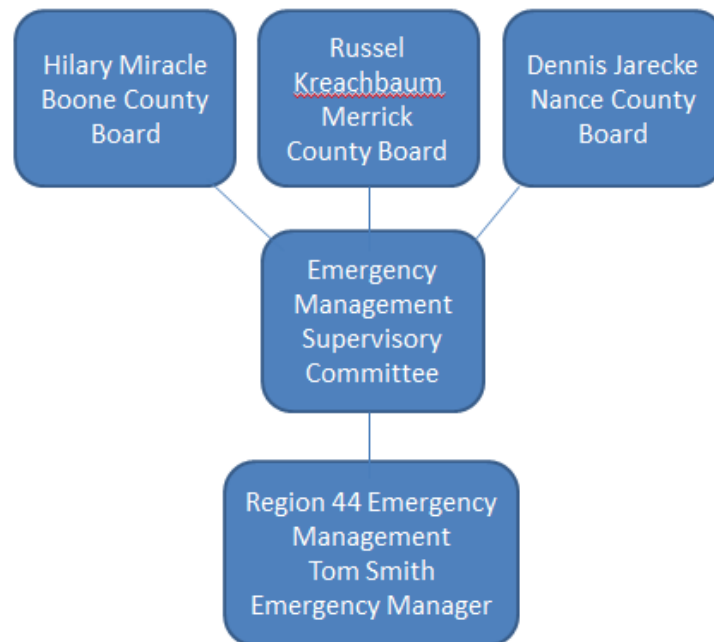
Hilary Miracle
Boone County
Board

Russel
Kreachbaum
Merrick
County Board

Dennis Jarecke
Nance County
Board

Emergency
Management
Supervisory
Committee

Region 44 Emergency
Management
Tom Smith
Emergency Manager